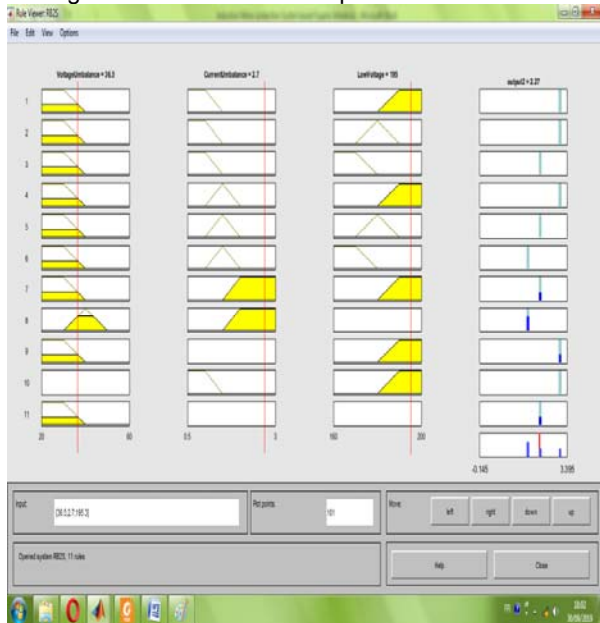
Rule Viewer: RB2S

File Edit View Options

VoltageUnbalance = 34.3

CurrentUnbalance = 2.7

LowVoltage = 195

output2 = 3.27

1
2
3
4
5
6
7
8
9
10
11

20

80

0.5

3

160

200

-0.145

3.595

Input:

[34.3 2.7 195.3]

Plot points:

101

Move:

left

right

down

up

Opened system RB2S, 11 rules

Help

Close